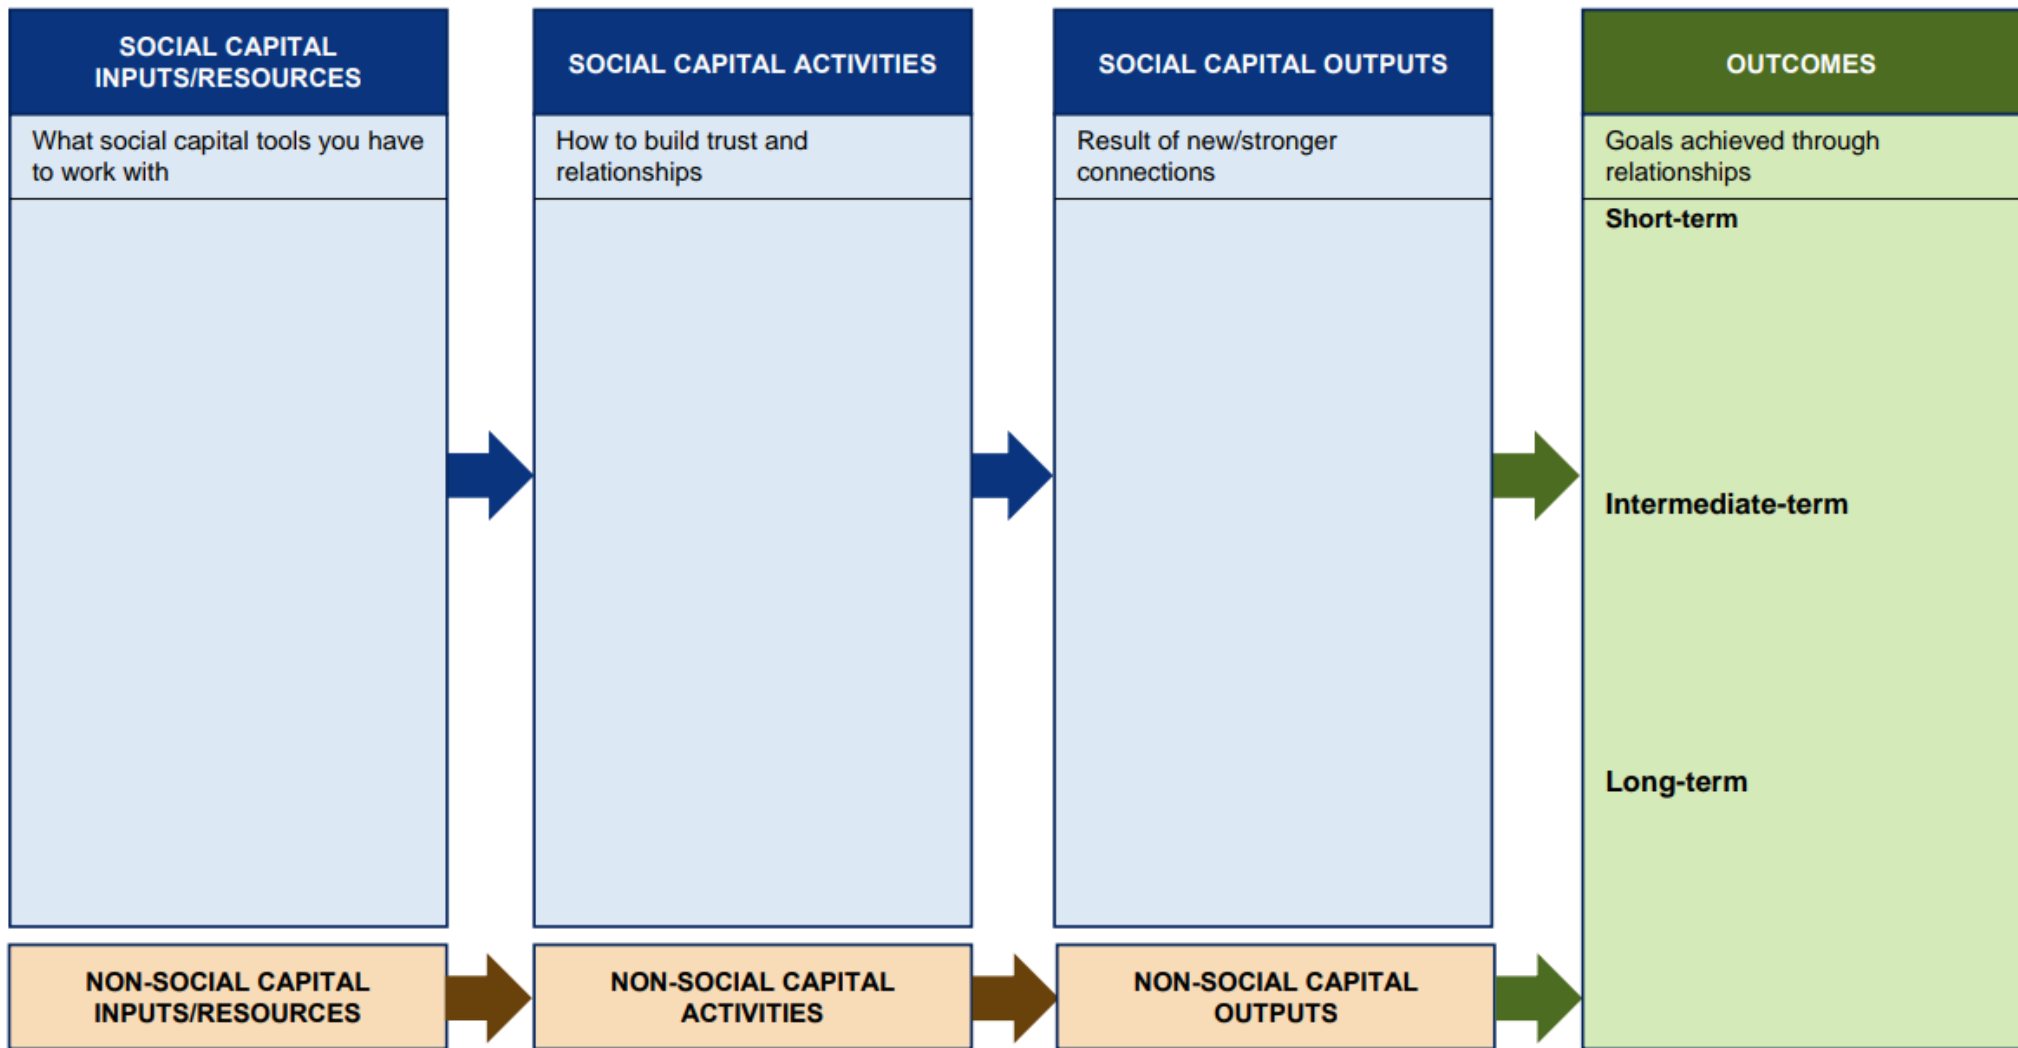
SOCIAL CAPITAL INPUTS/RESOURCES

What social capital tools you have to work with

SOCIAL CAPITAL ACTIVITIES

How to build trust and relationships

SOCIAL CAPITAL OUTPUTS

Result of new/stronger connections

OUTCOMES

Goals achieved through relationships

Short-term

Intermediate-term

Long-term

NON-SOCIAL CAPITAL INPUTS/RESOURCES

NON-SOCIAL CAPITAL ACTIVITIES

NON-SOCIAL CAPITAL OUTPUTS